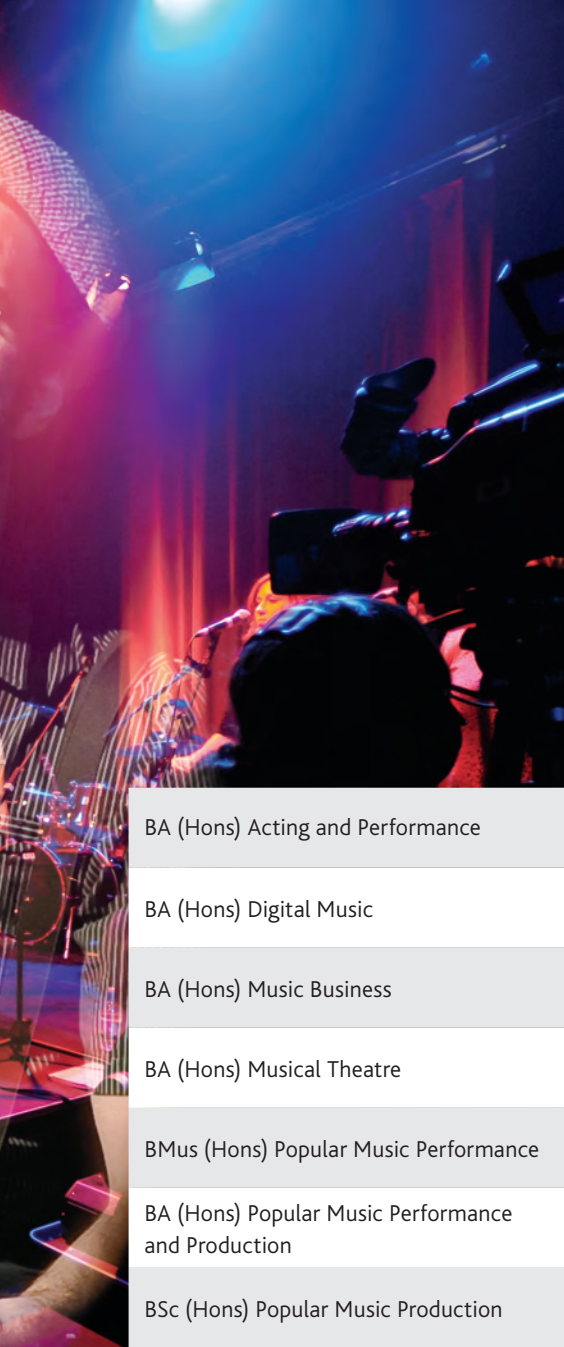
BA (Hons) Acting and Performance

BA (Hons) Digital Music

BA (Hons) Music Business

BA (Hons) Musical Theatre

BMus (Hons) Popular Music Performance

BA (Hons) Popular Music Performance and Production

BSc (Hons) Popular Music Production